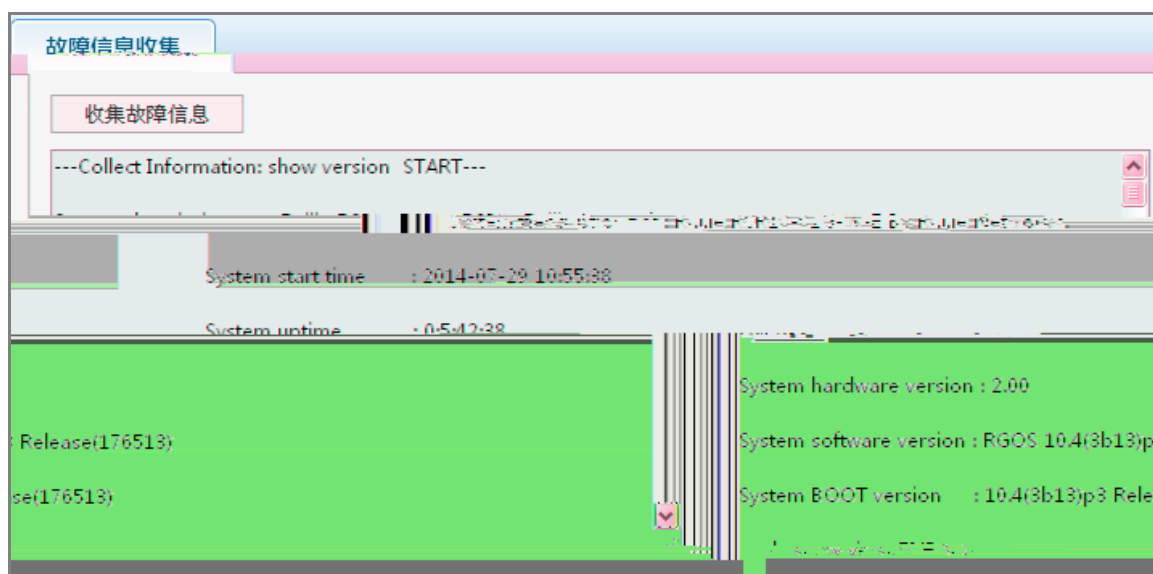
故障信息收集

收集故障信息

---Collect Information: show version START---

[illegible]

System start time : 2014-07-29 10:55:38

System uptime : 0:5:42:38

System hardware version : 2.00

: Release(176513)

System software version : RGOS 10.4(3b13)p

se(176513)

System BOOT version : 10.4(3b13)p3 Rele

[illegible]